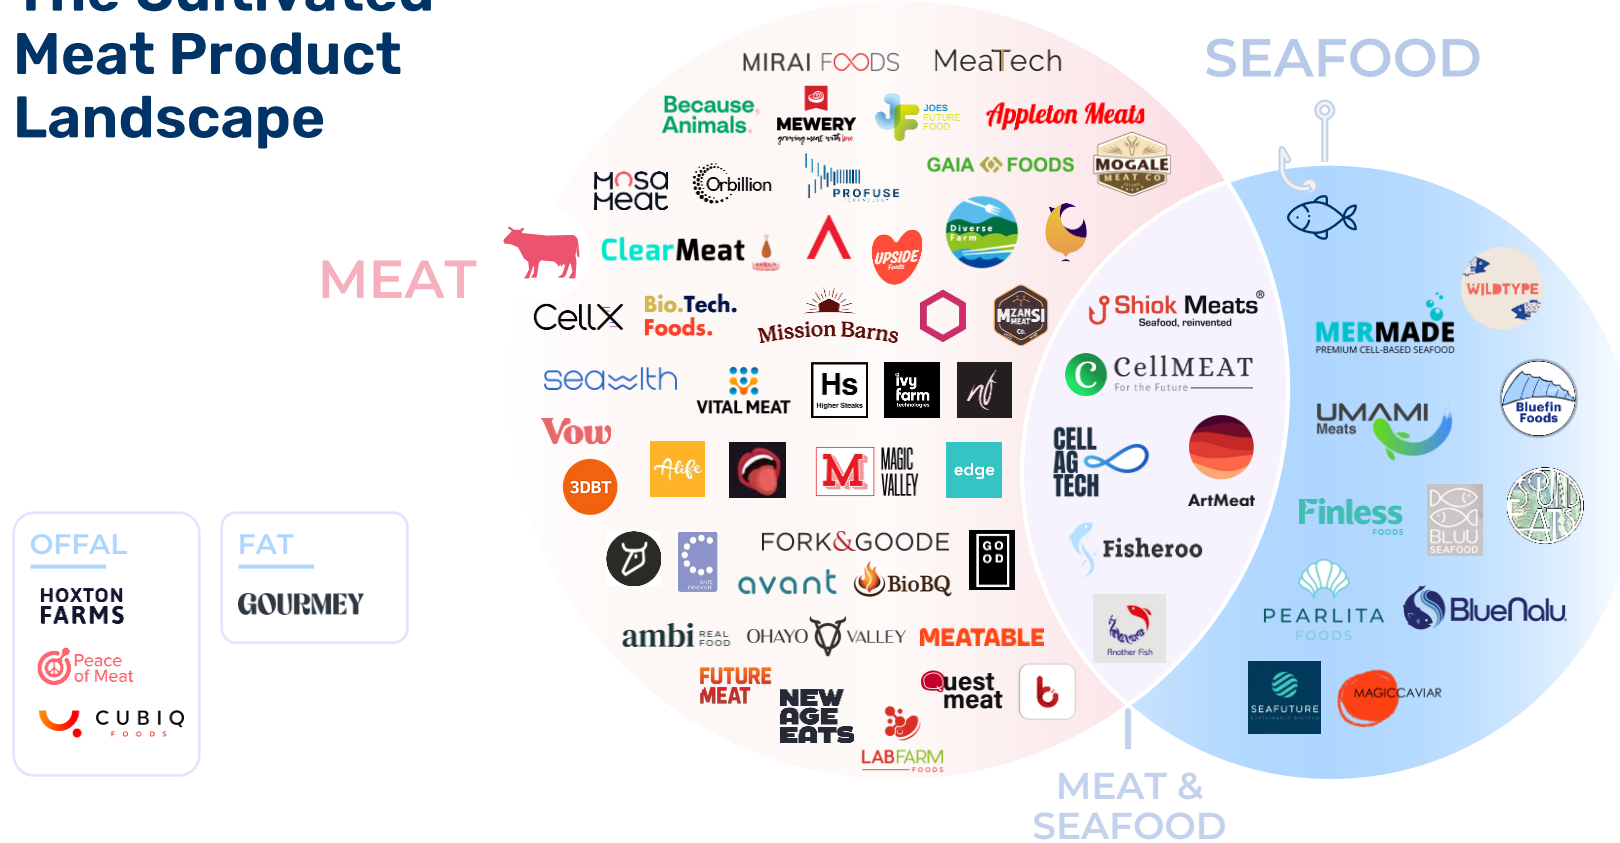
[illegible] Cultivated Meat Product Landscape

MEAT

SEAFOOD

MIRAI FOODS
MeaTech
Because Animals
MEWERY
JOES FUTURE FOOD
Appleton Meats
Mosa Meat
Orbillion
PROFUSE
GAIA FOODS
MOGALE MEAT CO
ClearMeat
UPSIDE Foods
Diverse Farm
CellX
Bio.Tech. Foods.
Mission Barns
MZANSI MEAT Co.
seawith
VITAL MEAT
Hs Higher Steaks
ivy farm
Vow
3DBT
Alife
MAGIC VALLEY
edge
FORK&GOODE
avant
BioBQ
GO OD
ambi REAL FOOD
OHAYO VALLEY
MEATABLE
FUTURE MEAT
NEW AGE EATS
Quest meat
LABFARM FOODS

Shiok Meats Seafood, reinvented
CellMEAT For the Future
CELL AG TECH
ArtMeat
Fisheroo
Another Fish

WILDTYPE
MERMADE PREMIUM CELL-BASED SEAFOOD
UMAMI Meats
Bluefin Foods
Finless FOODS
BLUU SEAFOOD
PEARLITA FOODS
BlueNalu
SEAFUTURE
MAGIC CAVIAR

MEAT & SEAFOOD

OFFAL
HOXTON FARMS
Peace of Meat
CUBIQ FOODS

FAT
GOURMEY